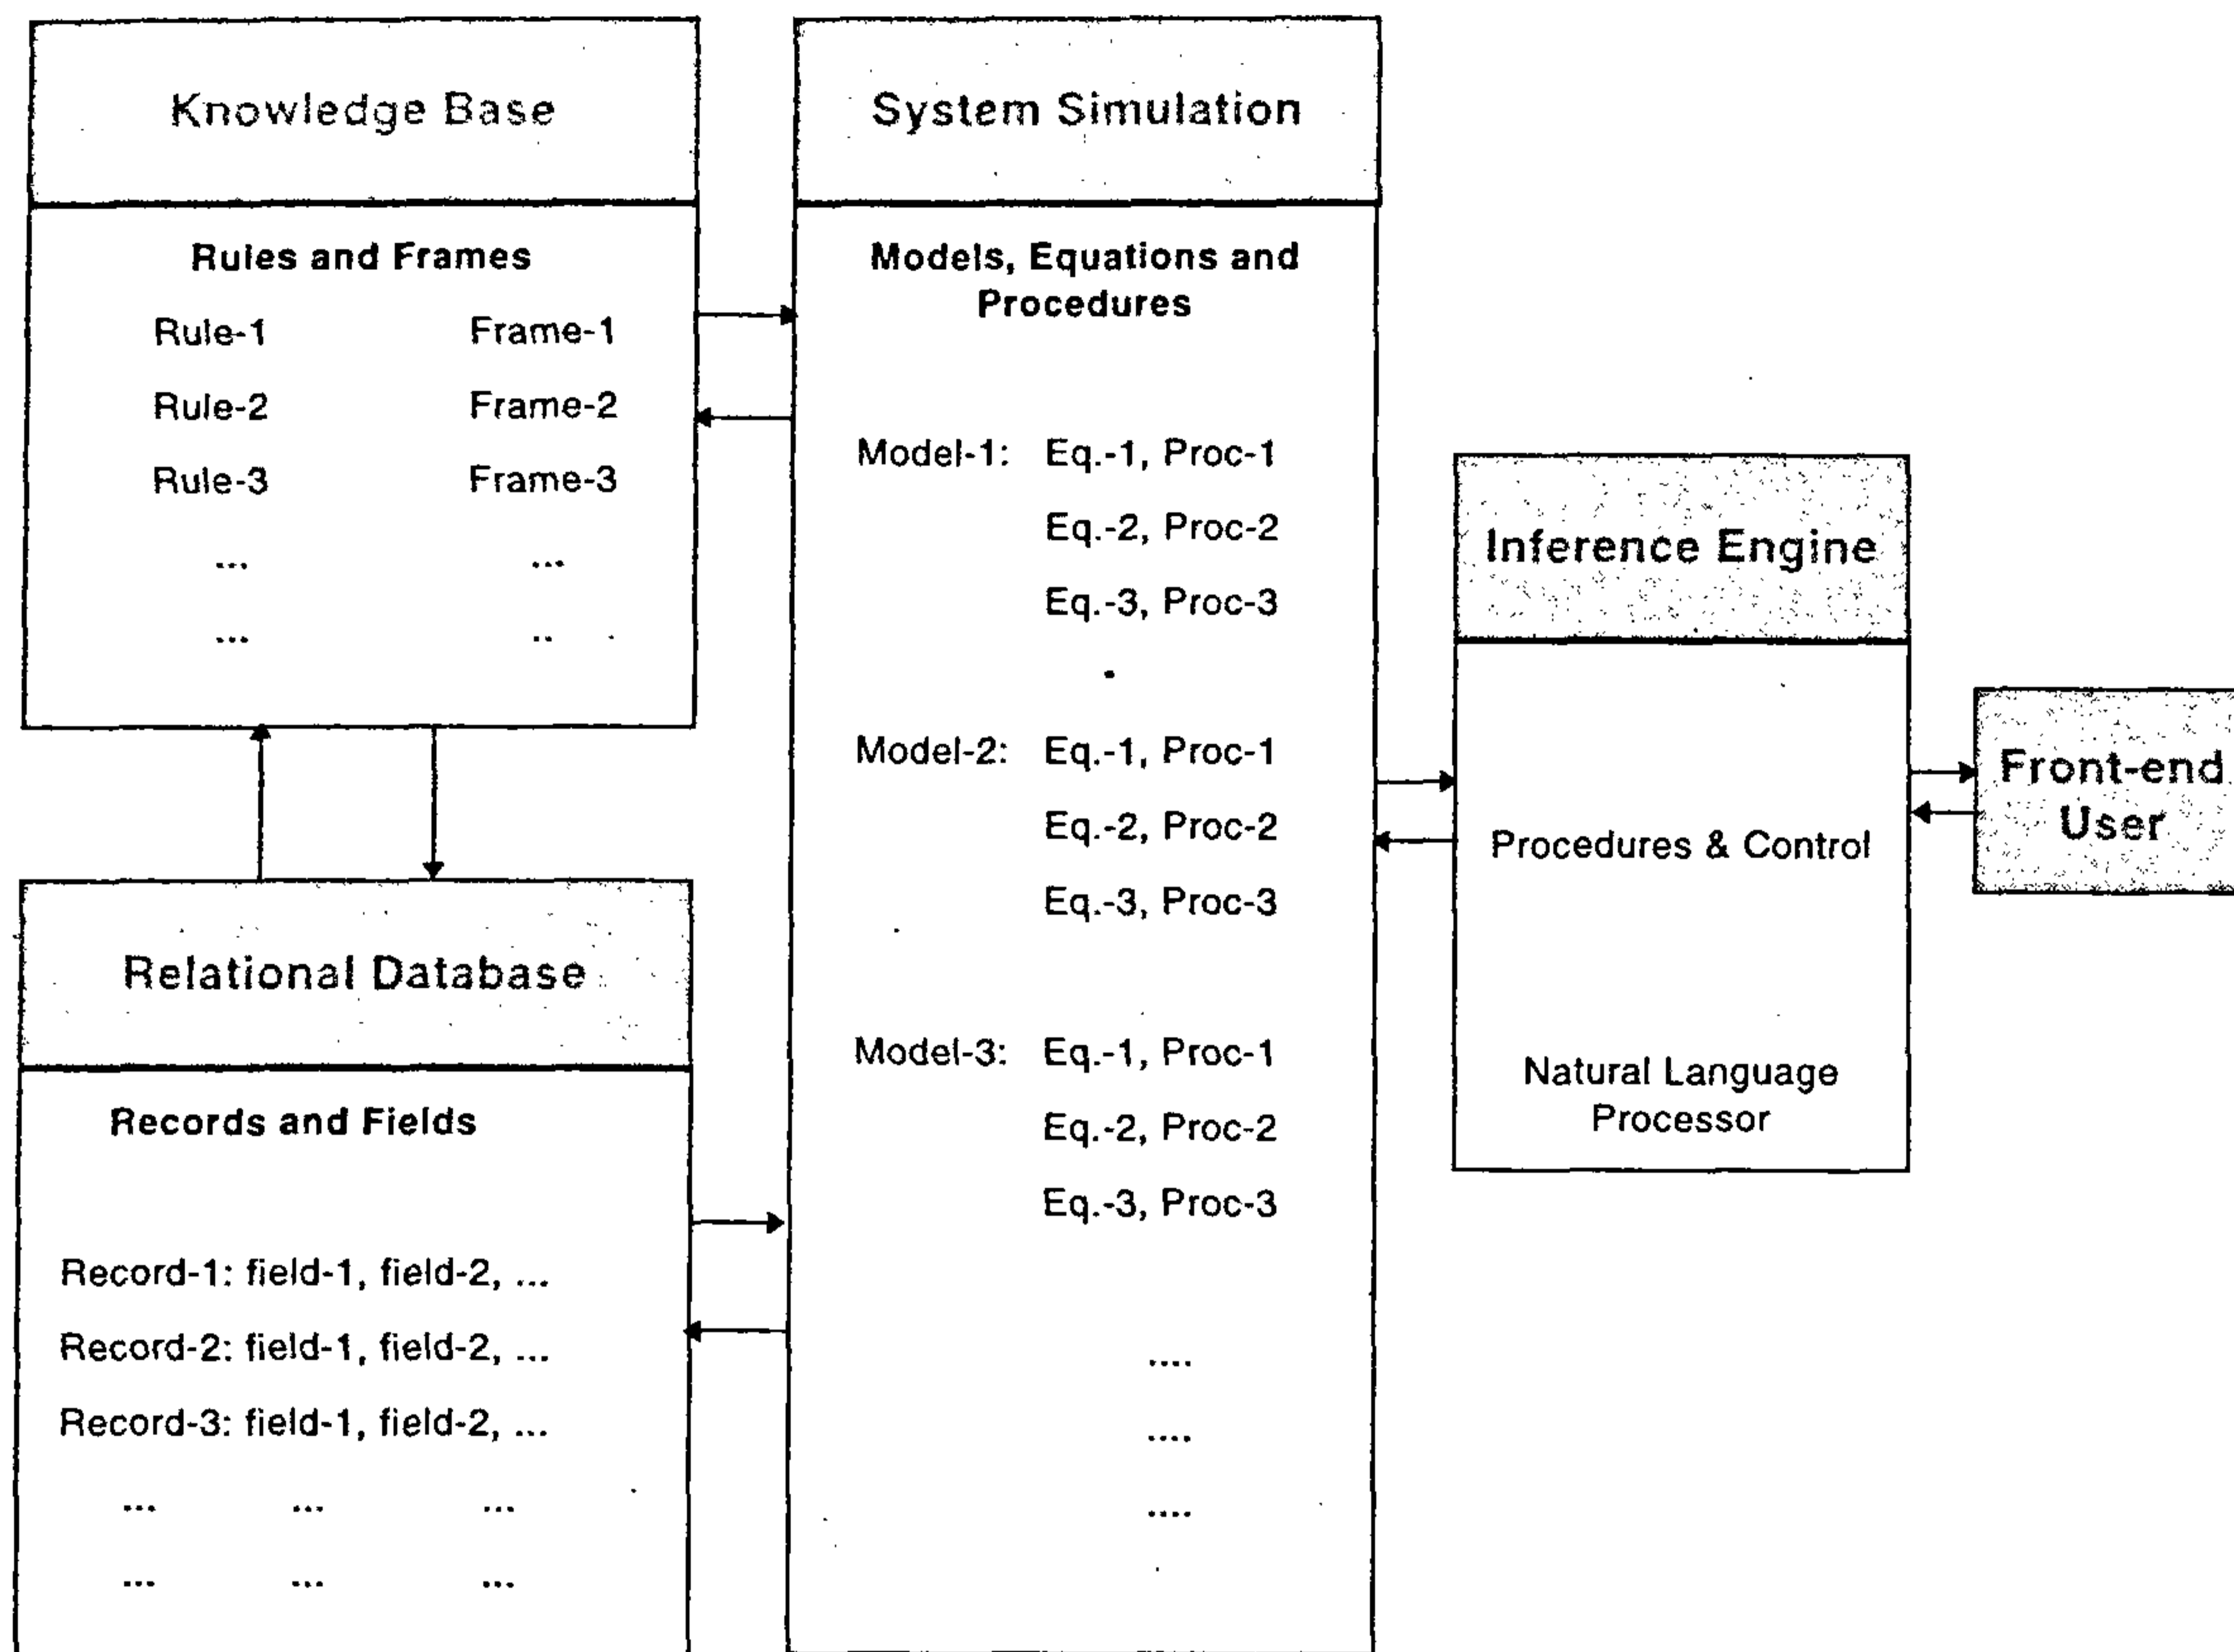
Knowledge Base

Rules and Frames

Rule-1 Frame-1

Rule-2 Frame-2

Rule-3 Frame-3

... ...

... ..

Relational Database

Records and Fields

Record-1: field-1, field-2, ...

Record-2: field-1, field-2, ...

Record-3: field-1, field-2, ...

... ... ...

... ... ...

System Simulation

Models, Equations and Procedures

Model-1: Eq.-1, Proc-1
Eq.-2, Proc-2
Eq.-3, Proc-3

Model-2: Eq.-1, Proc-1
Eq.-2, Proc-2
Eq.-3, Proc-3

Model-3: Eq.-1, Proc-1
Eq.-2, Proc-2
Eq.-3, Proc-3

....
....
....

Inference Engine

Procedures & Control

Natural Language Processor

Front-end User